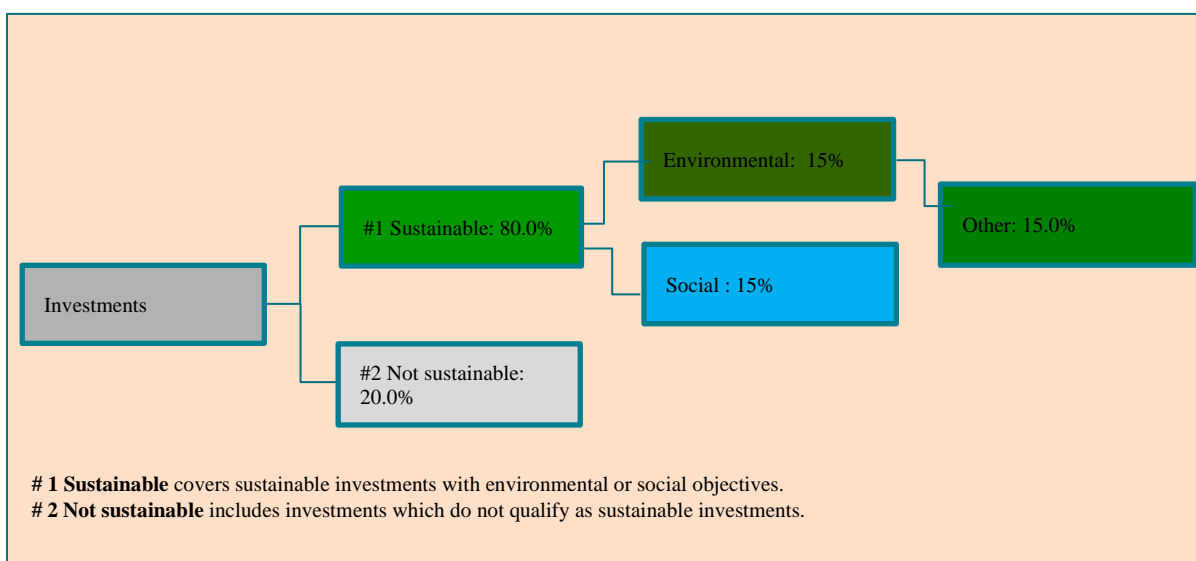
Investments

#1 Sustainable: 80.0%

#2 Not sustainable: 20.0%

Environmental: 15%

Social : 15%

Other: 15.0%

# 1 Sustainable covers sustainable investments with environmental or social objectives.
# 2 Not sustainable includes investments which do not qualify as sustainable investments.